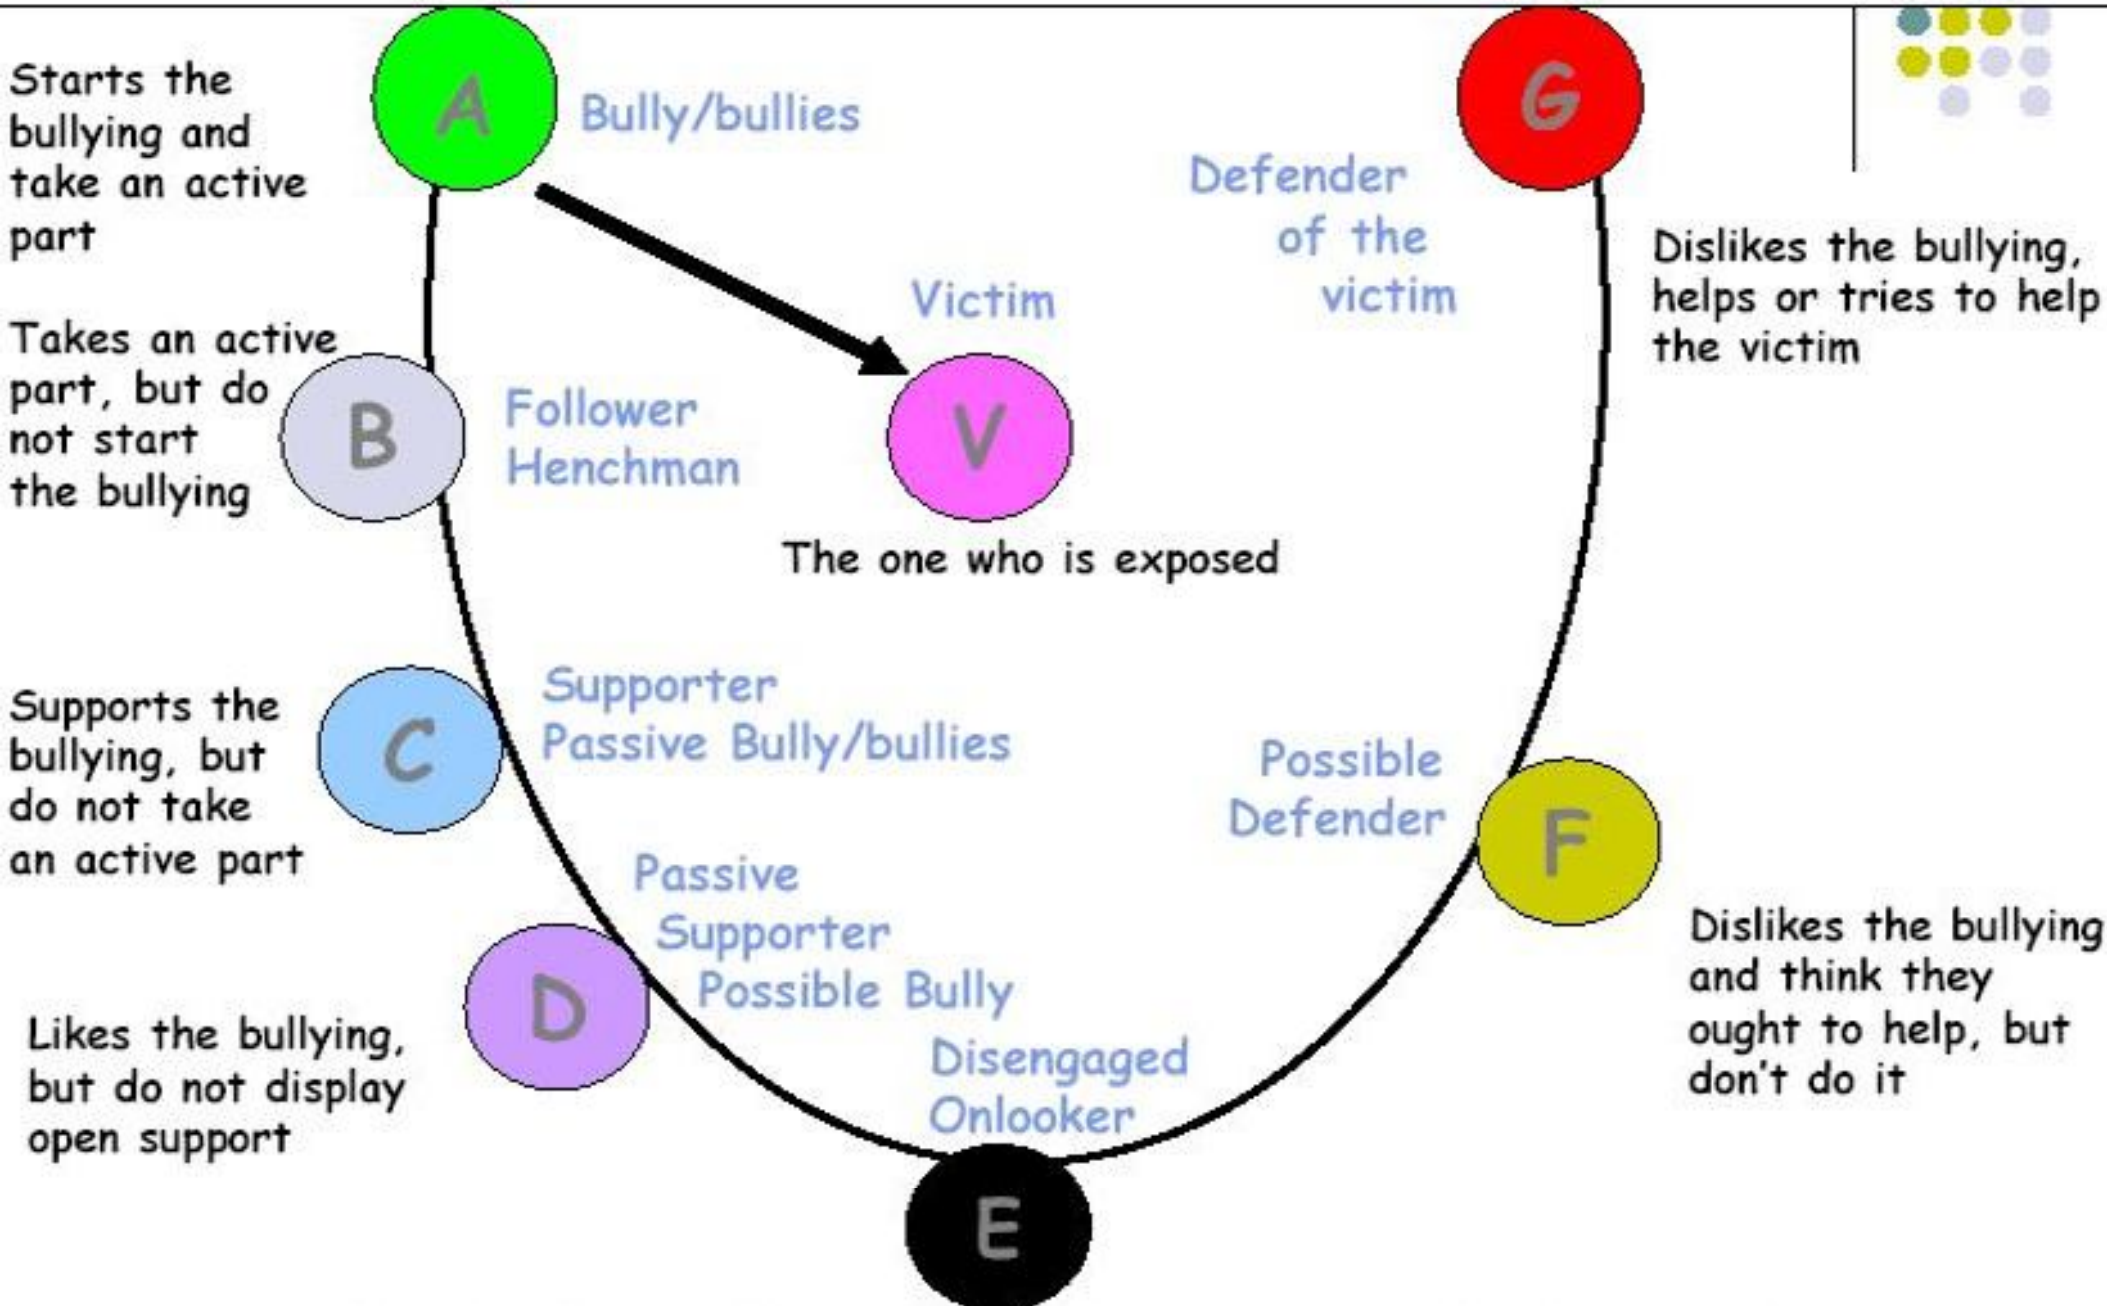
Starts the bullying and take an active part

A

Bully/bullies

G

Defender of the victim

Dislikes the bullying, helps or tries to help the victim

Victim

Takes an active part, but do not start the bullying

B

Follower Henchman

V

The one who is exposed

Supports the bullying, but do not take an active part

C

Supporter Passive Bully/bullies

Possible Defender

F

Passive Supporter Possible Bully

Dislikes the bullying and think they ought to help, but don't do it

D

Likes the bullying, but do not display open support

Disengaged Onlooker

E